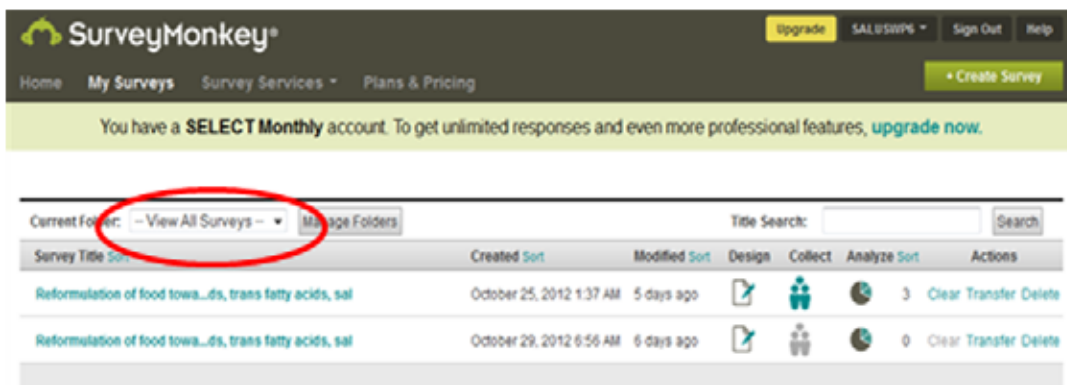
SurveyMonkey®

Upgrade SALUSWP6 ▾ Sign Out Help

Home My Surveys Survey Services ▾ Plans & Pricing

+ Create Survey

You have a **SELECT Monthly** account. To get unlimited responses and even more professional features, upgrade now.

Current Folder: -- View All Surveys -- ▾ Manage Folders

Title Search: Search

| Survey Title Sort | Created Sort | Modified Sort | Design | Collect | Analyze Sort | | Actions |
|---|---|---|---|---|---|---|---|
| Reformulation of food towa...ds, trans fatty acids, sal | October 25, 2012 1:37 AM | 5 days ago | | | | 3 | Clear Transfer Delete |
| Reformulation of food towa...ds, trans fatty acids, sal | October 29, 2012 6:56 AM | 6 days ago | | | | 0 | Clear Transfer Delete |